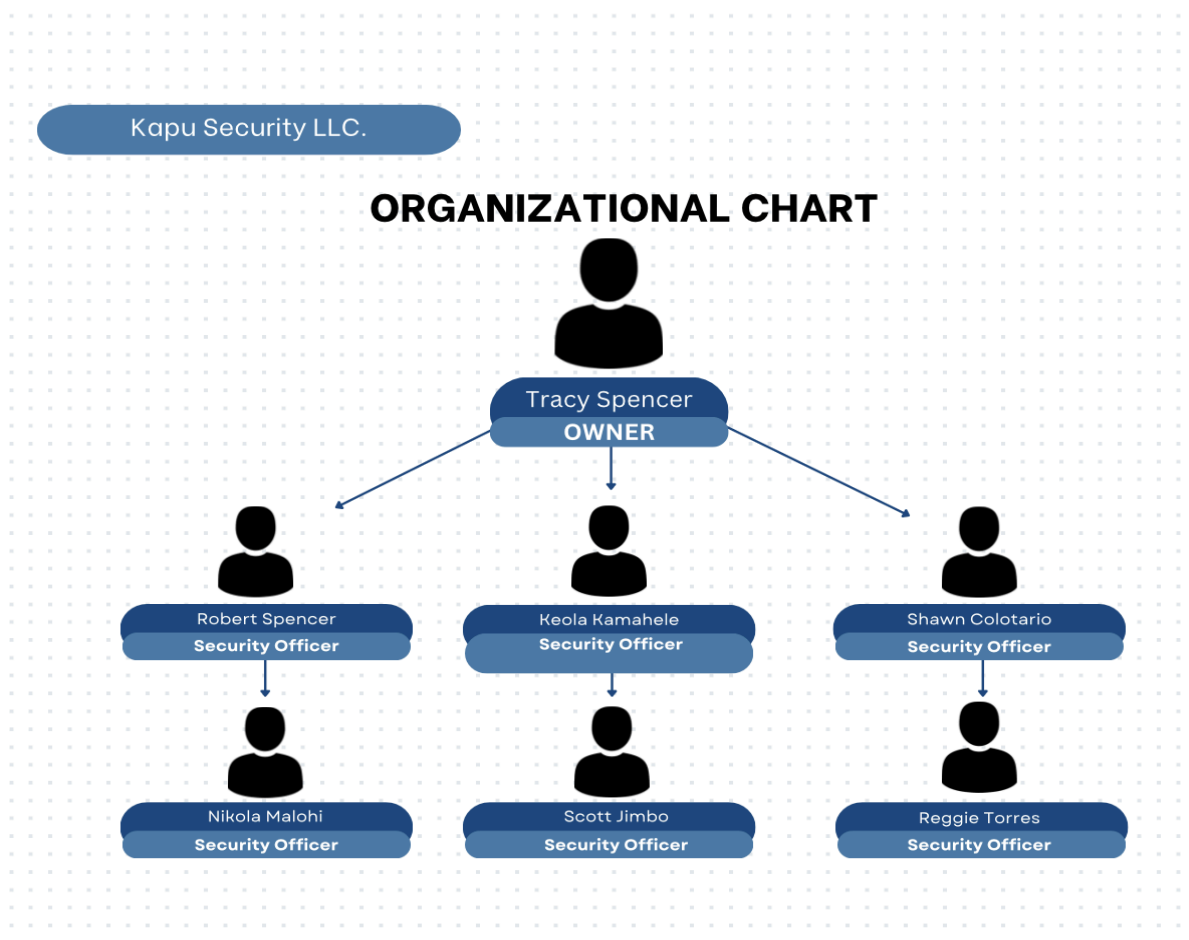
Kapu Security LLC.

ORGANIZATIONAL CHART

Tracy Spencer
OWNER

Robert Spencer
Security Officer

Keola Kamahele
Security Officer

Shawn Colotario
Security Officer

Nikola Malohi
Security Officer

Scott Jimbo
Security Officer

Reggie Torres
Security Officer